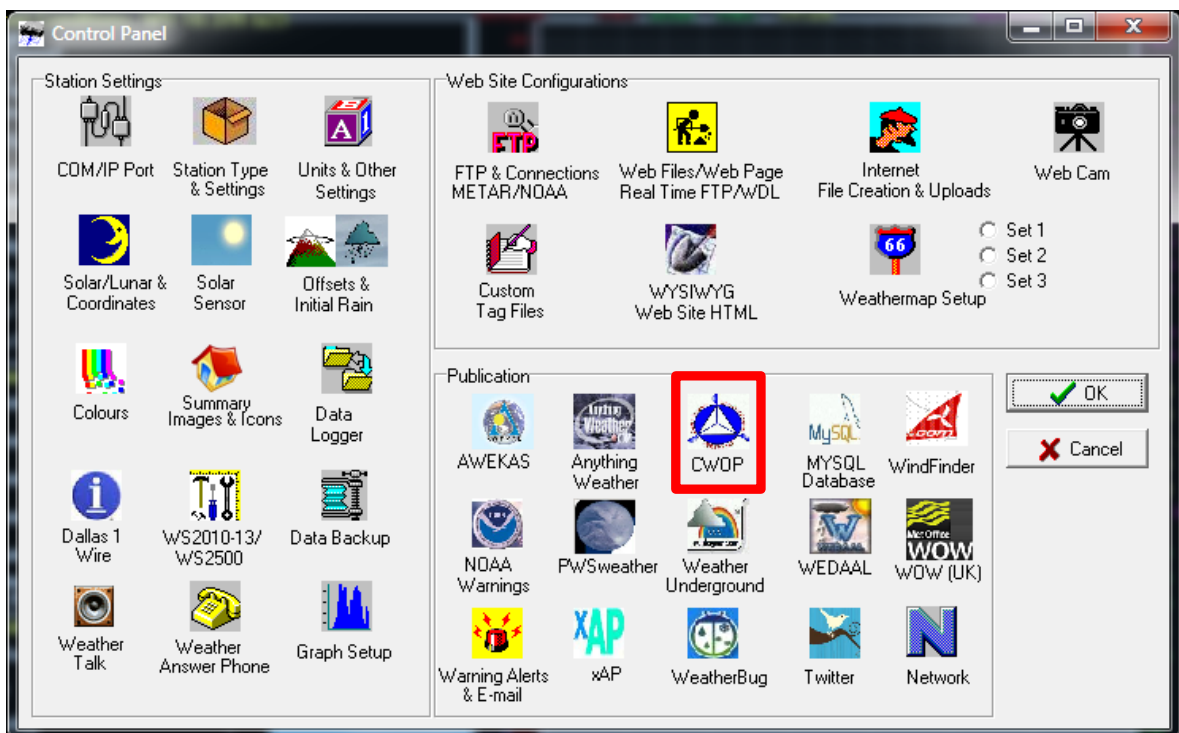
Control Panel

Station Settings

COM/IP Port

Station Type & Settings

Units & Other Settings

Solar/Lunar & Coordinates

Solar Sensor

Offsets & Initial Rain

Colours

Summary Images & Icons

Data Logger

Dallas 1 Wire

WS2010-13/ WS2500

Data Backup

Weather Talk

Weather Answer Phone

Graph Setup

Web Site Configurations

FTP & Connections METAR/NOAA

Web Files/Web Page Real Time FTP/WDL

Internet File Creation & Uploads

Web Cam

Custom Tag Files

WYSIWYG Web Site HTML

Weathermap Setup

Set 1

Set 2

Set 3

Publication

AWEKAS

Anything Weather

CWOP

MYSQL Database

WindFinder

NOAA Warnings

PWSweather

Weather Underground

WEDAAL

WOW (UK)

Warning Alerts & E-mail

xAP

WeatherBug

Twitter

Network

OK

Cancel